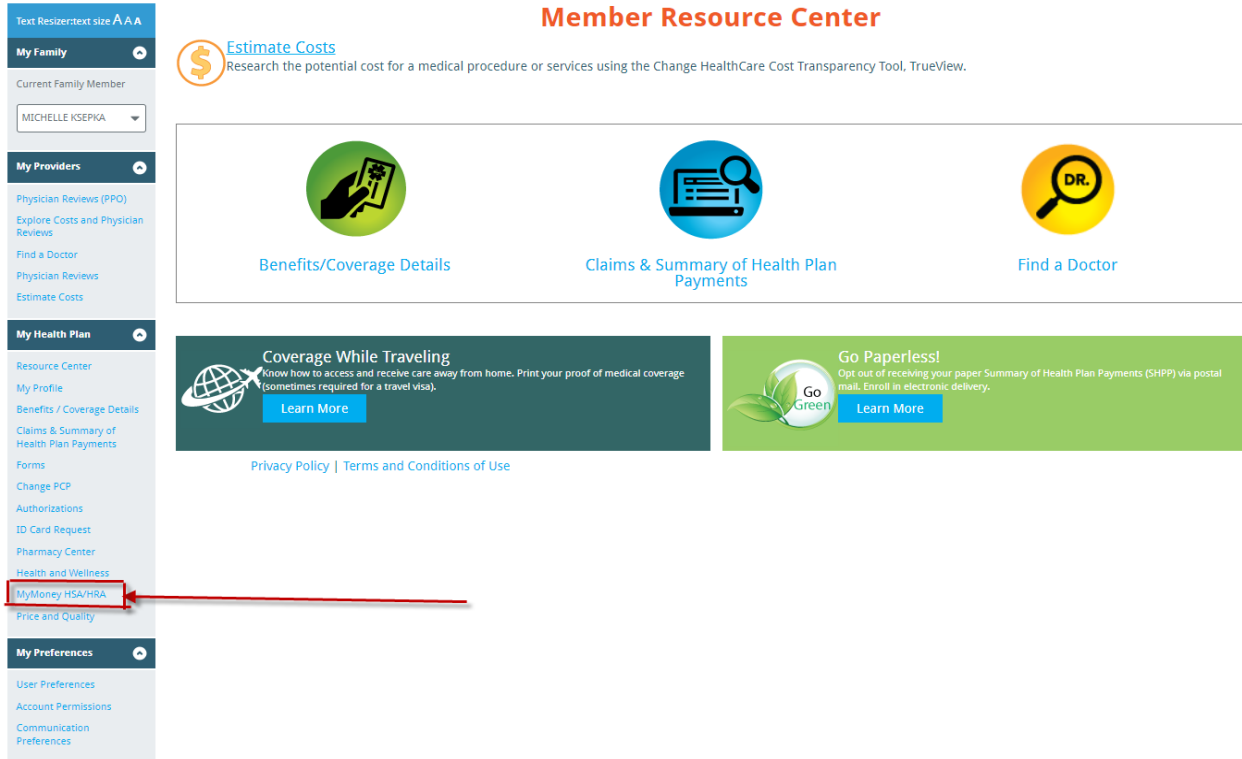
Text Resizer:text size A A A

My Family

Current Family Member

MICHELLE KSEPKA

My Providers

Physician Reviews (PPO)

Explore Costs and Physician Reviews

Find a Doctor

Physician Reviews

Estimate Costs

My Health Plan

Resource Center

My Profile

Benefits / Coverage Details

Claims & Summary of Health Plan Payments

Forms

Change PCP

Authorizations

ID Card Request

Pharmacy Center

Health and Wellness

MyMoney HSA/HRA

Price and Quality

My Preferences

User Preferences

Account Permissions

Communication Preferences

Member Resource Center

$

Estimate Costs

Research the potential cost for a medical procedure or services using the Change HealthCare Cost Transparency Tool, TrueView.

DR.

Benefits/Coverage Details

Claims & Summary of Health Plan Payments

Find a Doctor

Coverage While Traveling

Know how to access and receive care away from home. Print your proof of medical coverage (sometimes required for a travel visa).

Learn More

Go Green

Go Paperless!

Opt out of receiving your paper Summary of Health Plan Payments (SHPP) via postal mail. Enroll in electronic delivery.

Learn More

Privacy Policy | Terms and Conditions of Use